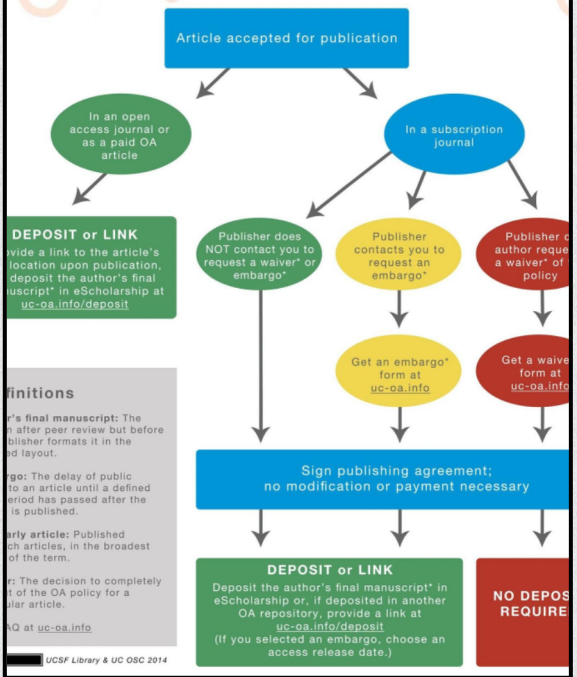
Article accepted for publication

In an open access journal or as a paid OA article

In a subscription journal

DEPOSIT or LINK

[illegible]vide a link to the article's location upon publication, deposit the author's final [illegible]nuscript* in eScholarship at uc-oa.info/deposit

Publisher does NOT contact you to request a waiver* or embargo*

Publisher contacts you to request an embargo*

Publisher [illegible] author reque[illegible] a waiver* of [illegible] policy

Get an embargo* form at uc-oa.info

Get a waive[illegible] form at uc-oa.inf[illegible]

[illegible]finitions

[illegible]r's final manuscript: The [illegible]n after peer review but before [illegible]blisher formats it in the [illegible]ed layout.

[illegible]rgo: The delay of public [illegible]to an article until a defined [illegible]eriod has passed after the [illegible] is published.

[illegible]arly article: Published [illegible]ch articles, in the broadest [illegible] of the term.

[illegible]r: The decision to completely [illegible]t of the OA policy for a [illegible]ular article.

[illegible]AQ at uc-oa.info

Sign publishing agreement; no modification or payment necessary

DEPOSIT or LINK

Deposit the author's final manuscript* in eScholarship or, if deposited in another OA repository, provide a link at uc-oa.info/deposit (If you selected an embargo, choose an access release date.)

NO DEPOS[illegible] REQUIRE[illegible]

UCSF Library & UC OSC 2014